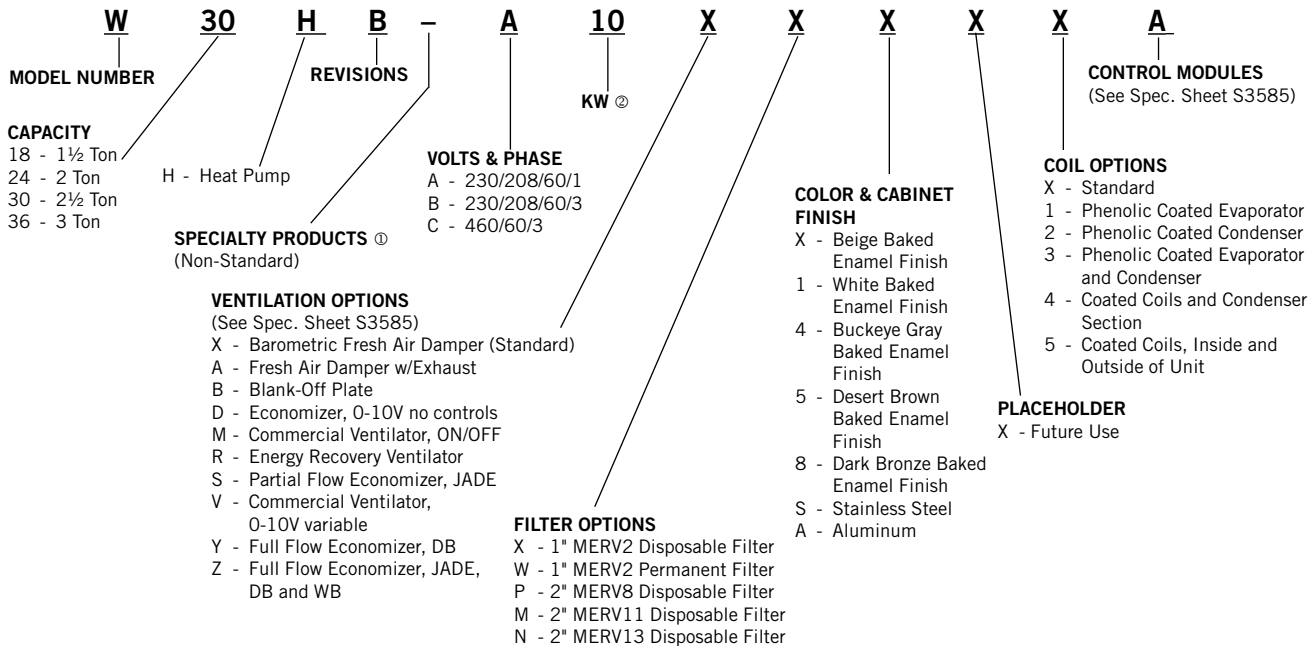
W 30 H B – A 10 X X X X X A

MODEL NUMBER

REVISIONS

KW ②

CONTROL MODULES
(See Spec. Sheet S3585)

CAPACITY
18 - 1½ Ton
24 - 2 Ton
30 - 2½ Ton
36 - 3 Ton

H - Heat Pump

VOLTS & PHASE
A - 230/208/60/1
B - 230/208/60/3
C - 460/60/3

SPECIALTY PRODUCTS ①
(Non-Standard)

VENTILATION OPTIONS
(See Spec. Sheet S3585)
X - Barometric Fresh Air Damper (Standard)
A - Fresh Air Damper w/Exhaust
B - Blank-Off Plate
D - Economizer, 0-10V no controls
M - Commercial Ventilator, ON/OFF
R - Energy Recovery Ventilator
S - Partial Flow Economizer, JADE
V - Commercial Ventilator, 0-10V variable
Y - Full Flow Economizer, DB
Z - Full Flow Economizer, JADE, DB and WB

FILTER OPTIONS
X - 1" MERV2 Disposable Filter
W - 1" MERV2 Permanent Filter
P - 2" MERV8 Disposable Filter
M - 2" MERV11 Disposable Filter
N - 2" MERV13 Disposable Filter

COLOR & CABINET FINISH
X - Beige Baked Enamel Finish
1 - White Baked Enamel Finish
4 - Buckeye Gray Baked Enamel Finish
5 - Desert Brown Baked Enamel Finish
8 - Dark Bronze Baked Enamel Finish
S - Stainless Steel
A - Aluminum

PLACEHOLDER
X - Future Use

COIL OPTIONS
X - Standard
1 - Phenolic Coated Evaporator
2 - Phenolic Coated Condenser
3 - Phenolic Coated Evaporator and Condenser
4 - Coated Coils and Condenser Section
5 - Coated Coils, Inside and Outside of Unit